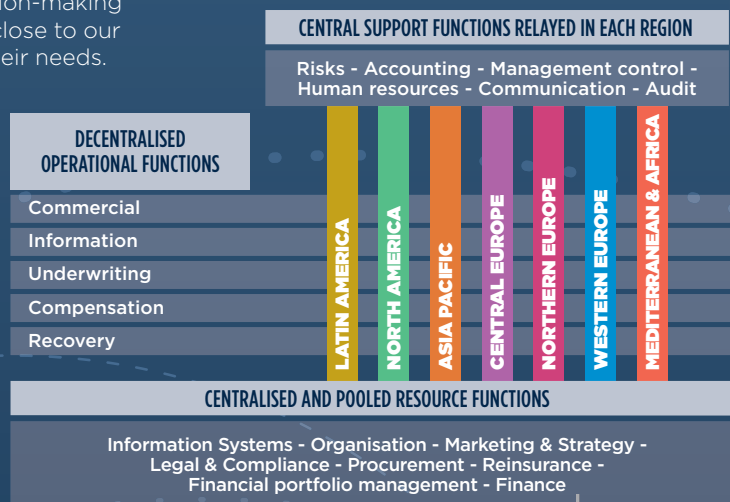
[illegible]ion-making close to our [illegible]eir needs.

CENTRAL SUPPORT FUNCTIONS RELAYED IN EACH REGION

Risks - Accounting - Management control - Human resources - Communication - Audit

DECENTRALISED OPERATIONAL FUNCTIONS

Commercial
Information
Underwriting
Compensation
Recovery

LATIN AMERICA
NORTH AMERICA
ASIA PACIFIC
CENTRAL EUROPE
NORTHERN EUROPE
WESTERN EUROPE
MEDITERRANEAN & AFRICA

CENTRALISED AND POOLED RESOURCE FUNCTIONS

Information Systems - Organisation - Marketing & Strategy - Legal & Compliance - Procurement - Reinsurance - Financial portfolio management - Finance